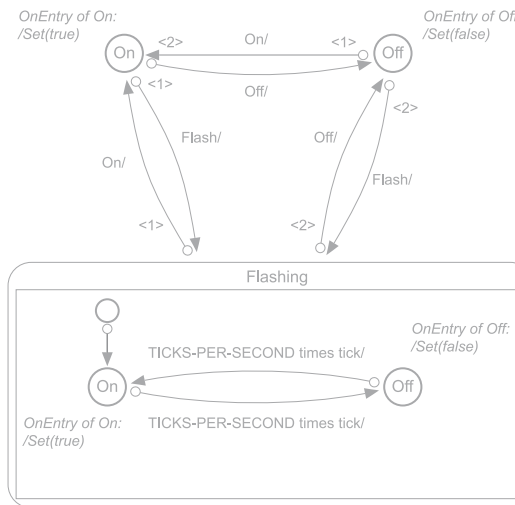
OnEntry of On:
/Set(true)

OnEntry of Of
/Set(false)

On

<2>

On/

<1>

Off

<1>

Off/

Flash/

On/

Off/

<2>

Flash/

<1>

<2>

Flashing

OnEntry of Off:
/Set(false)

TICKS-PER-SECOND times tick/

On

Off

OnEntry of On:
/Set(true)

TICKS-PER-SECOND times tick/